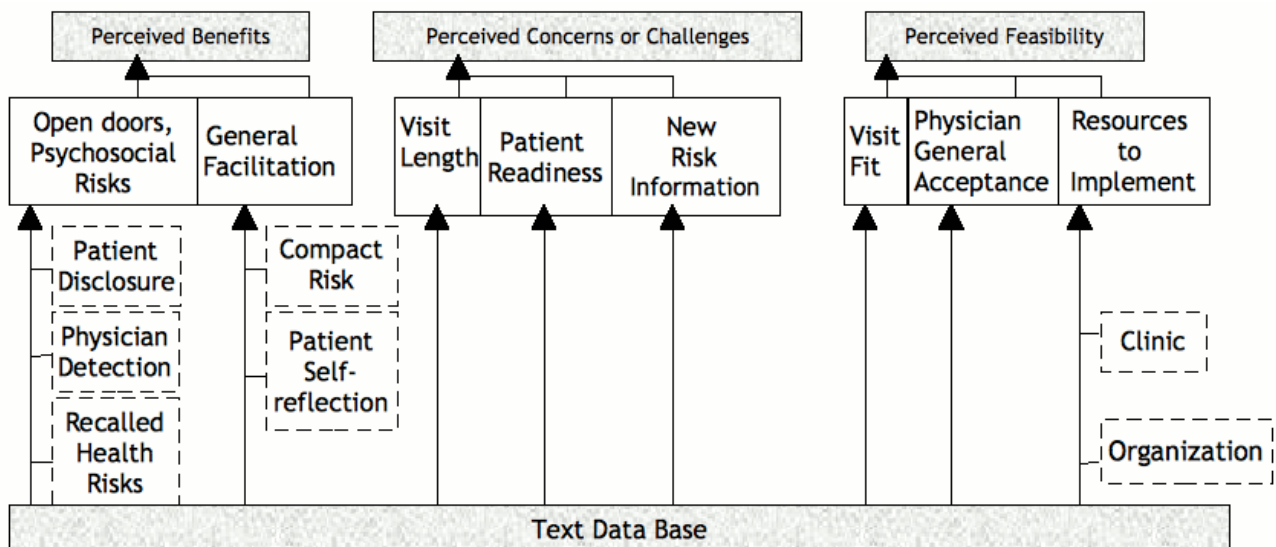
Perceived Benefits

Open doors, Psychosocial Risks

General Facilitation

Patient Disclosure

Physician Detection

Recalled Health Risks

Compact Risk

Patient Self-reflection

Perceived Concerns or Challenges

Visit Length

Patient Readiness

New Risk Information

Perceived Feasibility

Visit Fit

Physician General Acceptance

Resources to Implement

Clinic

Organization

Text Data Base